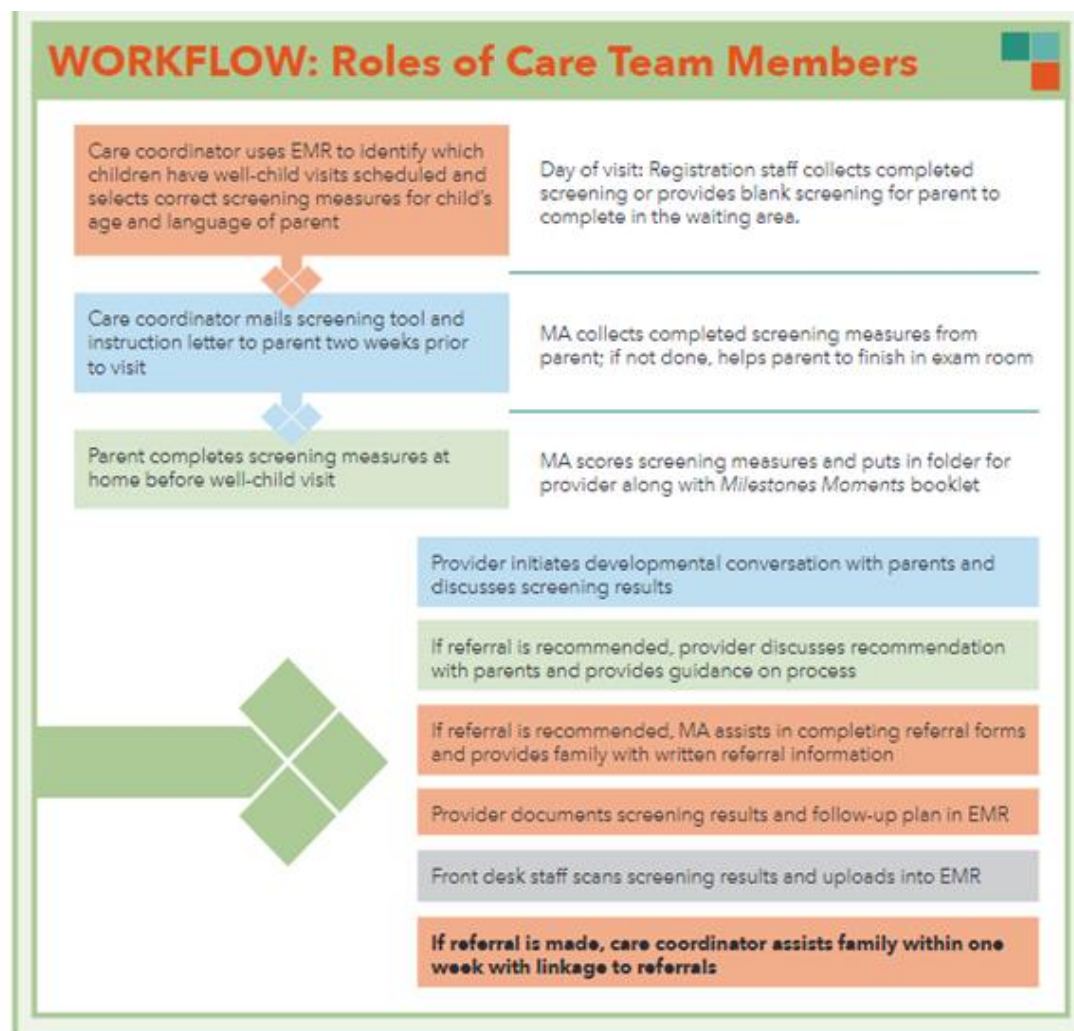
WORKFLOW: Roles of Care Team Members

Care coordinator uses EMR to identify which children have well-child visits scheduled and selects correct screening measures for child's age and language of parent

Care coordinator mails screening tool and instruction letter to parent two weeks prior to visit

Parent completes screening measures at home before well-child visit

Day of visit: Registration staff collects completed screening or provides blank screening for parent to complete in the waiting area.

MA collects completed screening measures from parent; if not done, helps parent to finish in exam room

MA scores screening measures and puts in folder for provider along with Milestones Moments booklet

Provider initiates developmental conversation with parents and discusses screening results

If referral is recommended, provider discusses recommendation with parents and provides guidance on process

If referral is recommended, MA assists in completing referral forms and provides family with written referral information

Provider documents screening results and follow-up plan in EMR

Front desk staff scans screening results and uploads into EMR

If referral is made, care coordinator assists family within one week with linkage to referrals